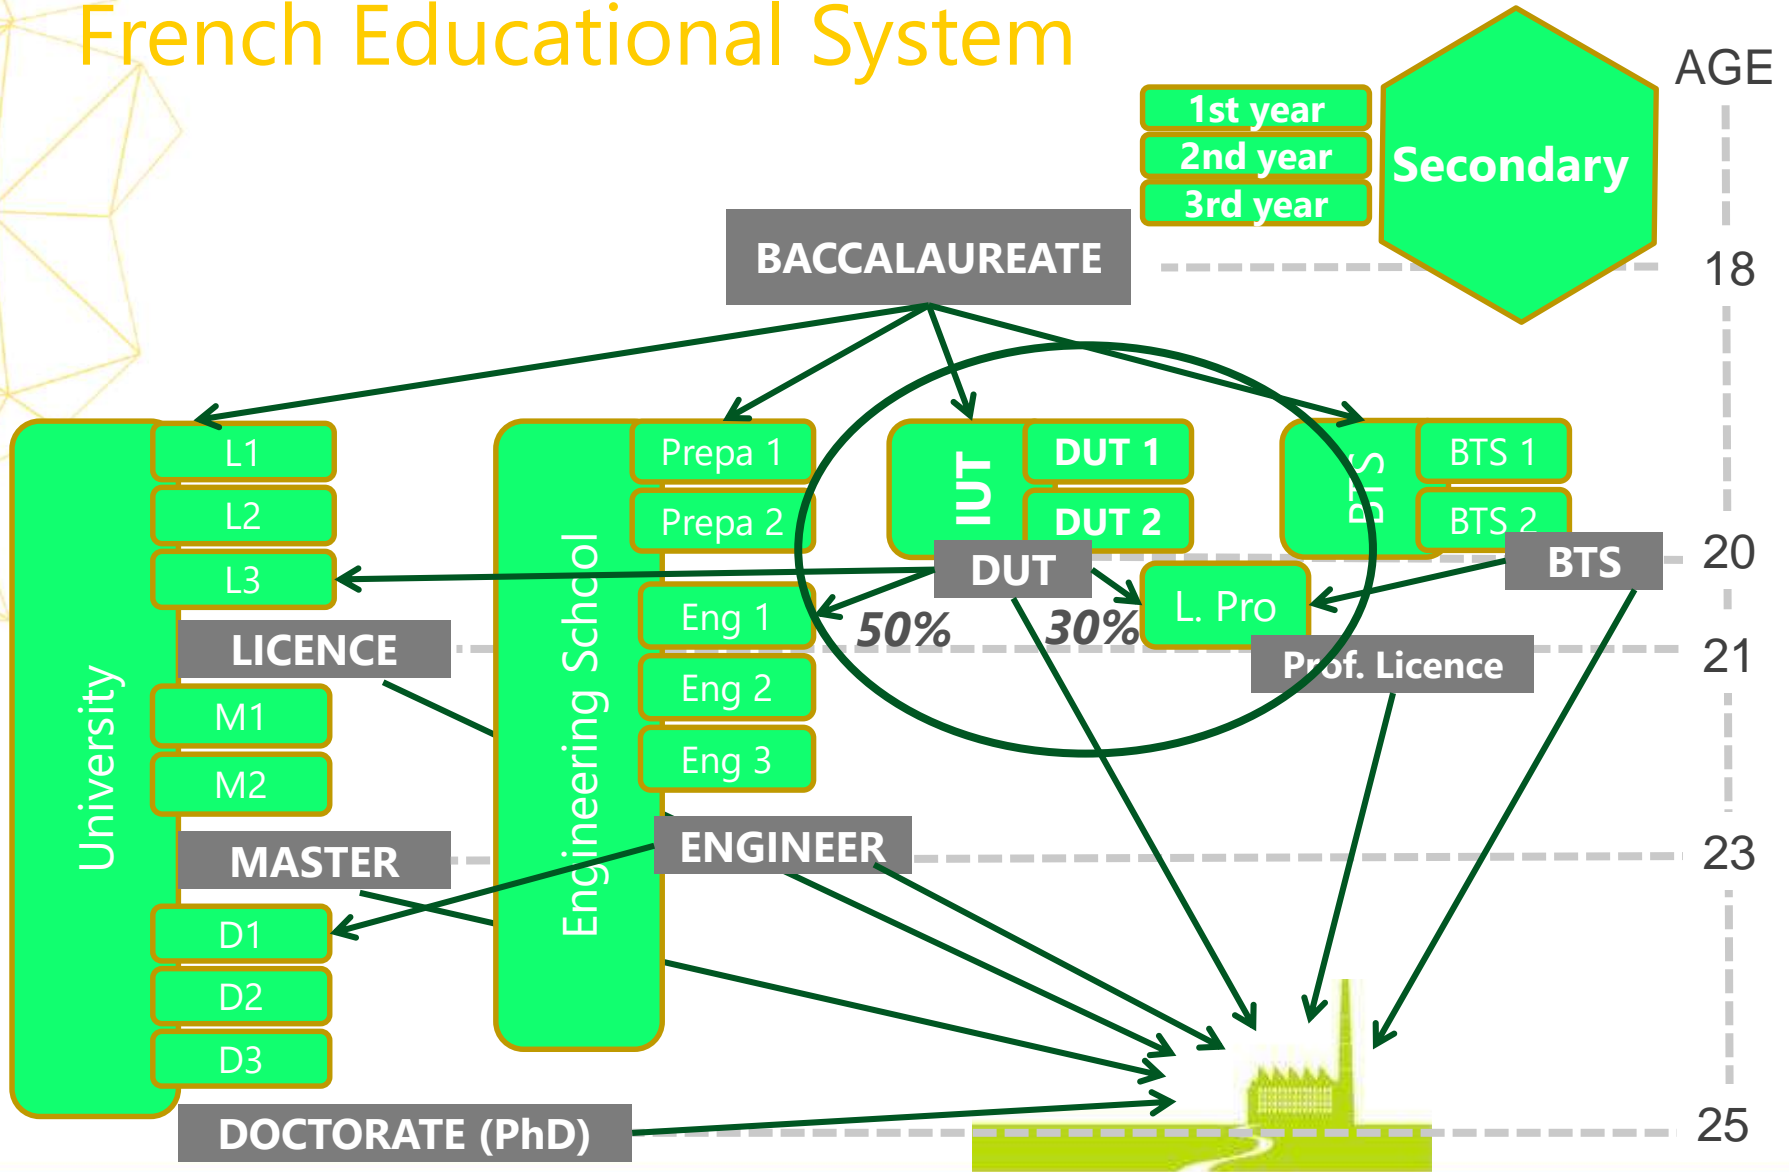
French Educational System

1st year
2nd year
3rd year
Secondary

AGE
18
20
21
23
25

BACCALAUREATE

University
L1
L2
L3
LICENCE
M1
M2
MASTER
D1
D2
D3
DOCTORATE (PhD)

Engineering School
Prepa 1
Prepa 2
Eng 1
Eng 2
Eng 3
ENGINEER

IUT
DUT 1
DUT 2
DUT
50%
30%
L. Pro
Prof. Licence

BTS
BTS 1
BTS 2
BTS